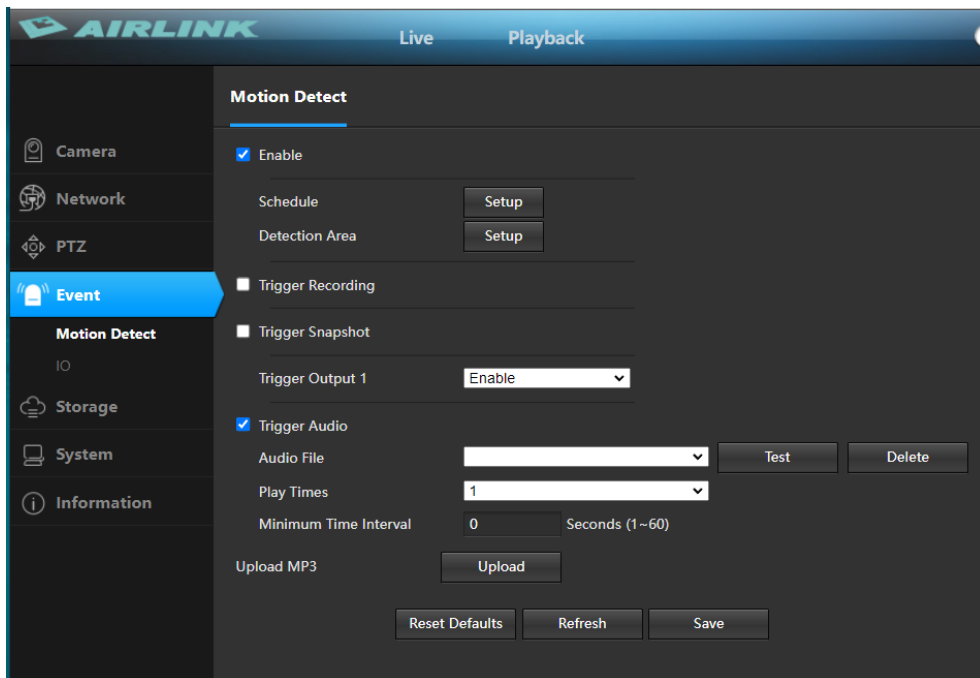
AIRLINK

Live

Playback

Camera

Network

PTZ

Event

Motion Detect

IO

Storage

System

Information

Motion Detect

Enable

Schedule Setup

Detection Area Setup

Trigger Recording

Trigger Snapshot

Trigger Output 1 Enable

Trigger Audio

Audio File Test Delete

Play Times 1

Minimum Time Interval 0 Seconds (1~60)

Upload MP3 Upload

Reset Defaults Refresh Save